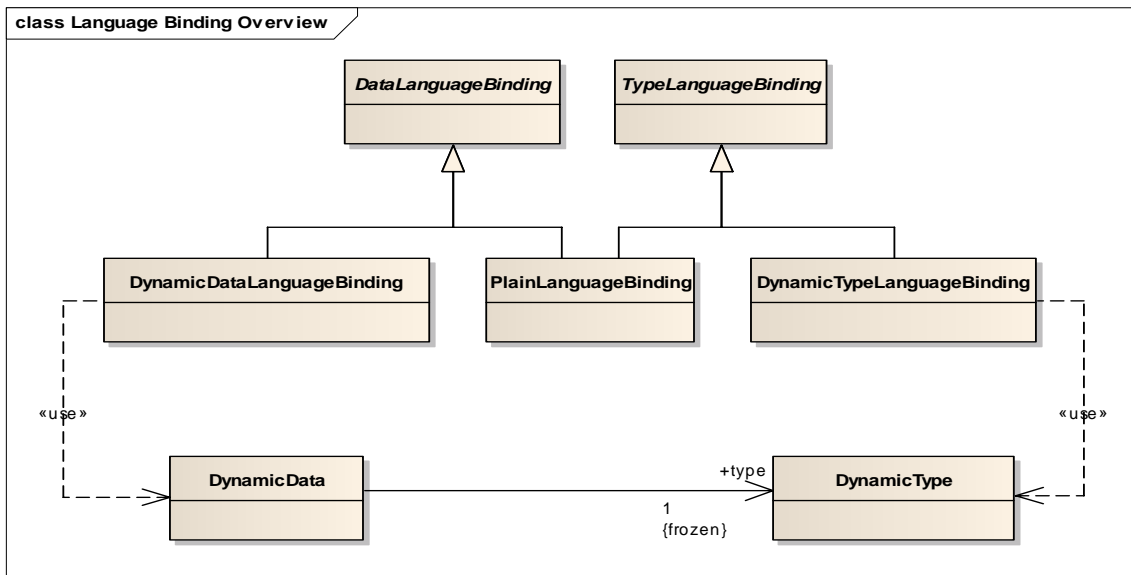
class Language Binding Overview

DataLanguageBinding

TypeLanguageBinding

DynamicDataLanguageBinding

PlainLanguageBinding

DynamicTypeLanguageBinding

«use»

«use»

DynamicData

+type

1
{frozen}

DynamicType